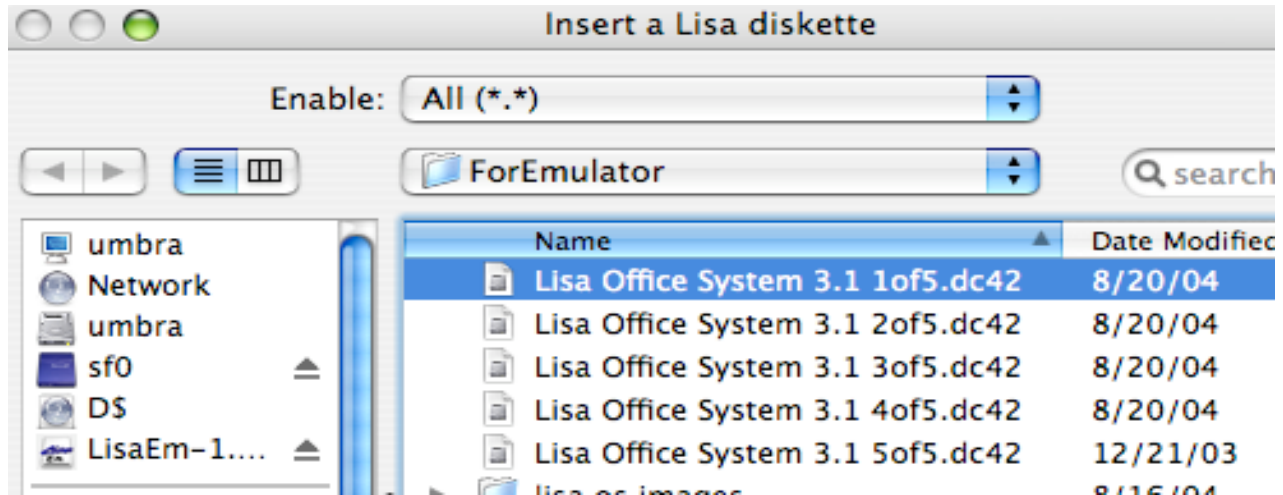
Insert a Lisa diskette

Enable: All (*.*)

ForEmulator

search

umbra
Network
umbra
sf0
D$
LisaEm-1....

| Name | Date Modified |
|---|---|
| Lisa Office System 3.1 1of5.dc42 | 8/20/04 |
| Lisa Office System 3.1 2of5.dc42 | 8/20/04 |
| Lisa Office System 3.1 3of5.dc42 | 8/20/04 |
| Lisa Office System 3.1 4of5.dc42 | 8/20/04 |
| Lisa Office System 3.1 5of5.dc42 | 12/21/03 |
| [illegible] | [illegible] |